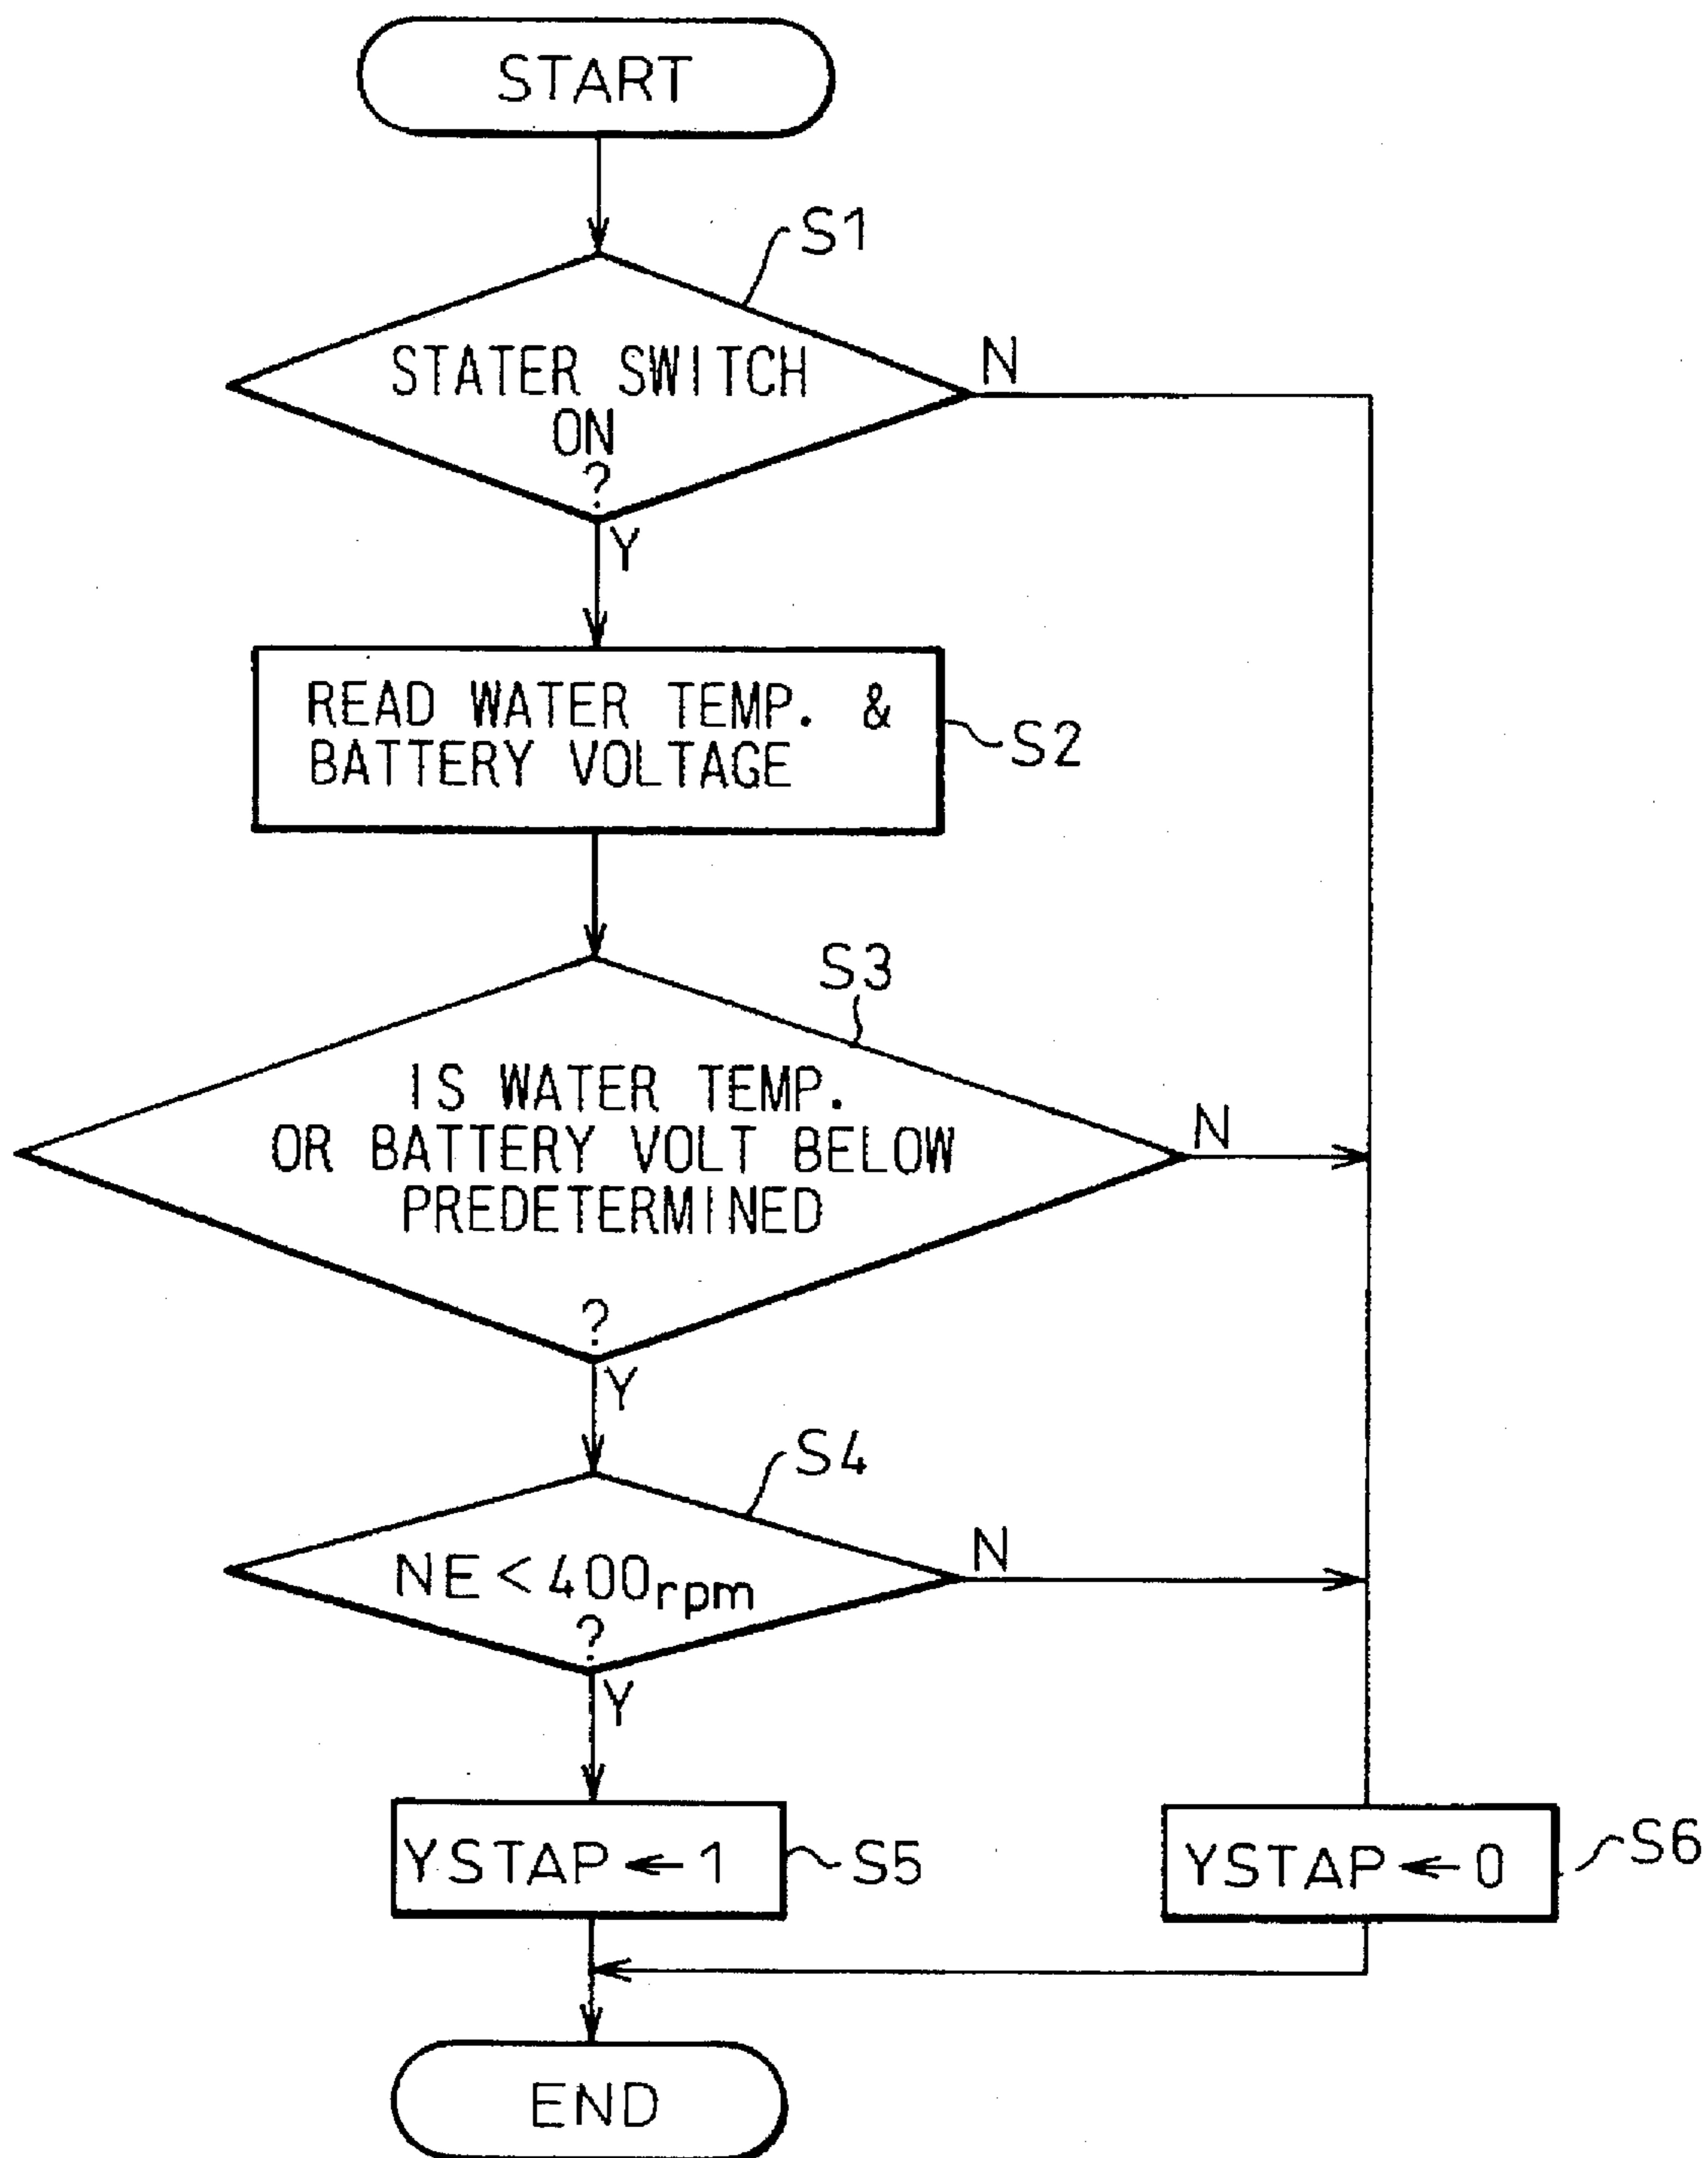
START

S1

STATER SWITCH ON ?

N

Y

READ WATER TEMP. & BATTERY VOLTAGE

S2

S3

IS WATER TEMP. OR BATTERY VOLT BELOW PREDETERMINED ?

N

Y

S4

$NE < 400_{rpm}$ ?

N

Y

YSTAP ← 1

S5

YSTAP ← 0

S6

END